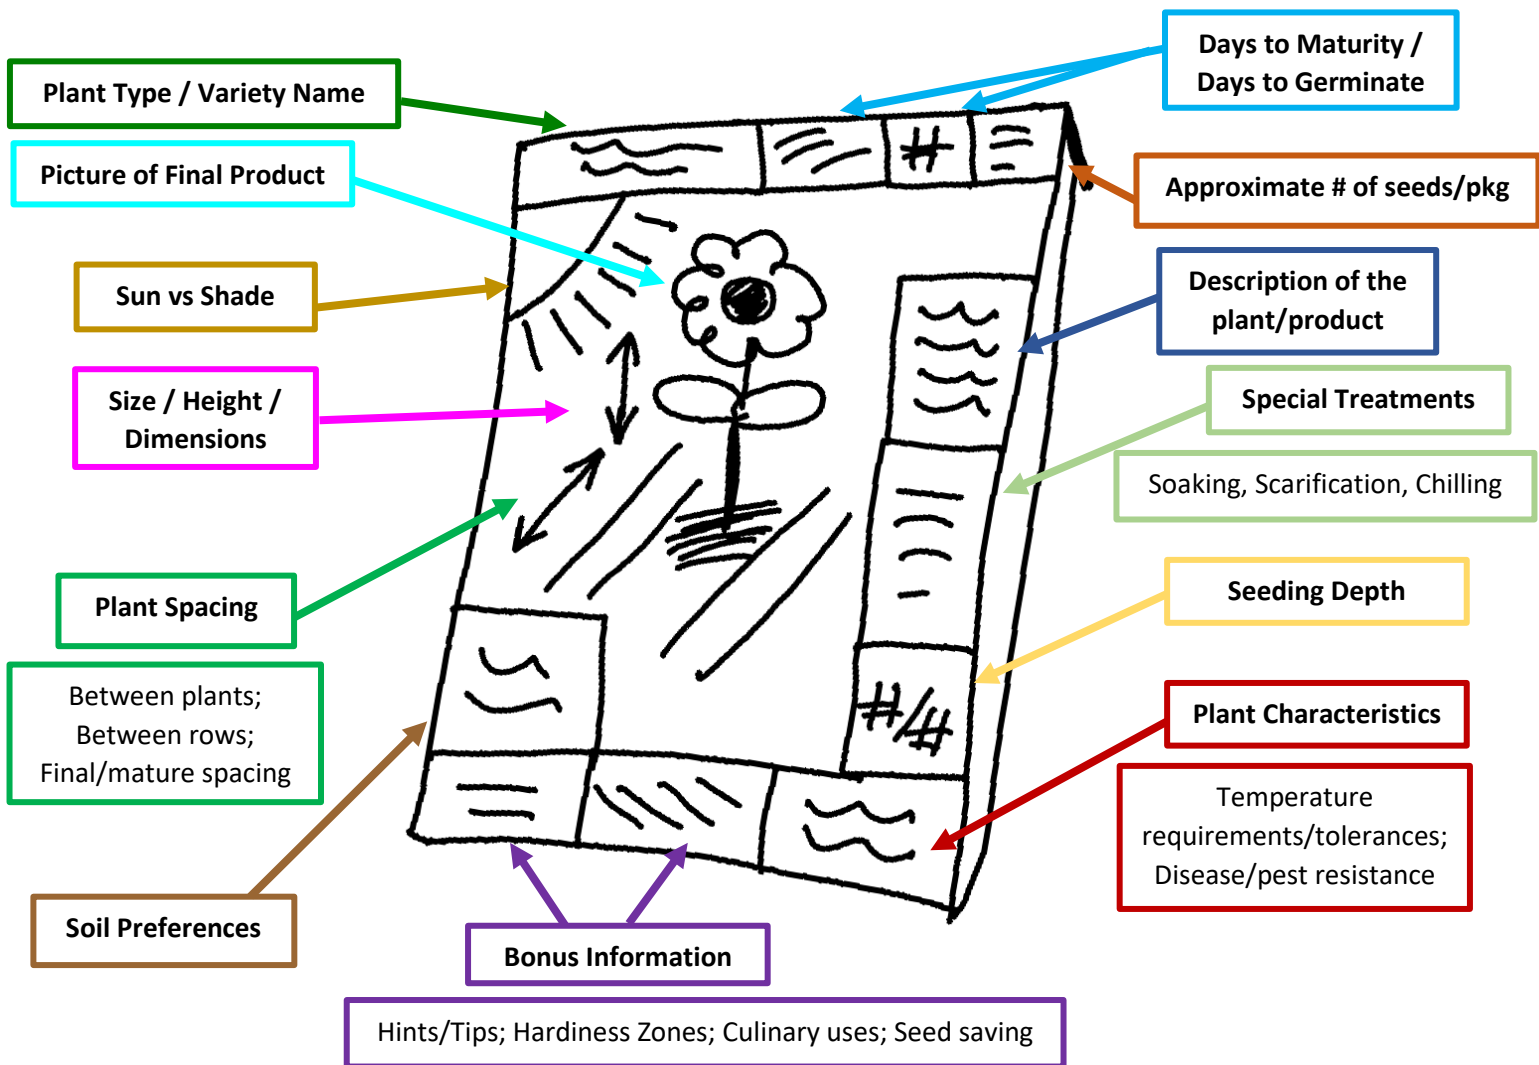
Plant Type / Variety Name

Days to Maturity / Days to Germinate

Picture of Final Product

Approximate # of seeds/pkg

Sun vs Shade

Description of the plant/product

Size / Height / Dimensions

Special Treatments

Soaking, Scarification, Chilling

Plant Spacing

Between plants; Between rows; Final/mature spacing

Seeding Depth

Plant Characteristics

Temperature requirements/tolerances; Disease/pest resistance

Soil Preferences

Bonus Information

Hints/Tips; Hardiness Zones; Culinary uses; Seed saving

#

#/#